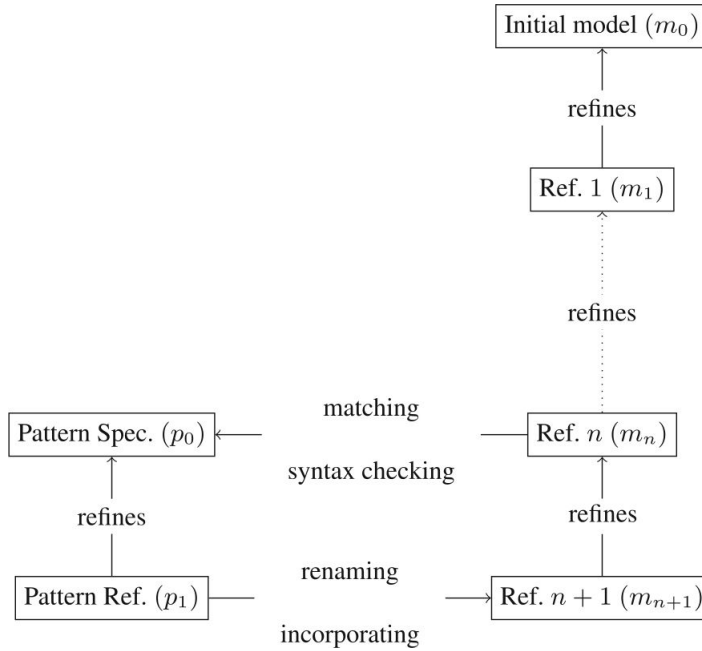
Initial model ($m_0$)

refines

Ref. 1 ($m_1$)

refines

matching

Pattern Spec. ($p_0$)

Ref. $n$ ($m_n$)

syntax checking

refines

refines

renaming

Pattern Ref. ($p_1$)

Ref. $n+1$ ($m_{n+1}$)

incorporating